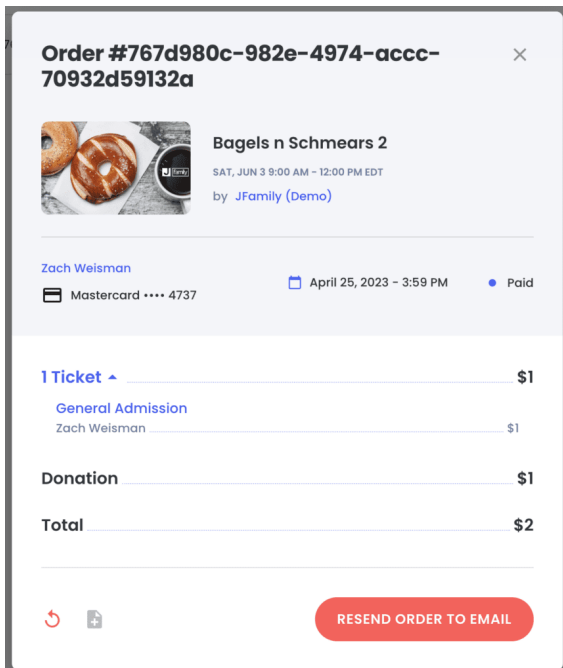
Order #767d980c-982e-4974-accc-70932d59132a

×

J family

Bagels n Schmears 2

SAT, JUN 3 9:00 AM - 12:00 PM EDT

by JFamily (Demo)

Zach Weisman

Mastercard •••• 4737

April 25, 2023 - 3:59 PM

Paid

1 Ticket $1

General Admission

Zach Weisman $1

Donation $1

Total $2

RESEND ORDER TO EMAIL